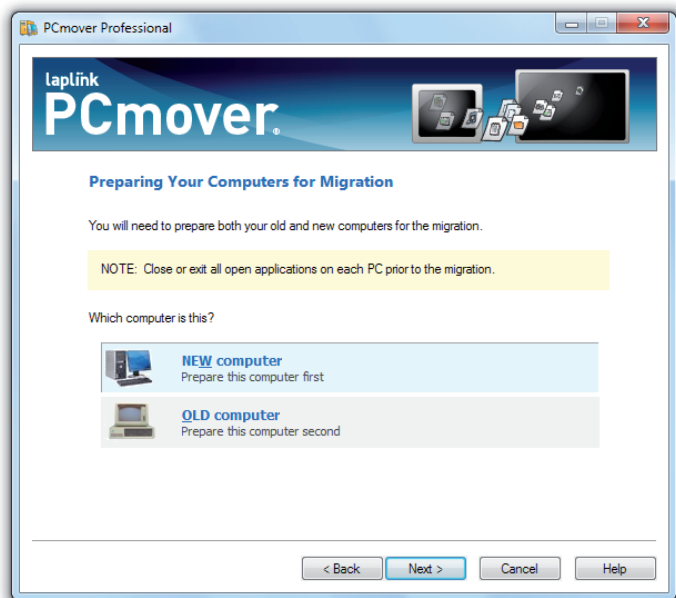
PCmover Professional

laplink
PCmover

Preparing Your Computers for Migration

You will need to prepare both your old and new computers for the migration.

NOTE: Close or exit all open applications on each PC prior to the migration.

Which computer is this?

NEW computer
Prepare this computer first

OLD computer
Prepare this computer second

< Back
Next >
Cancel
Help